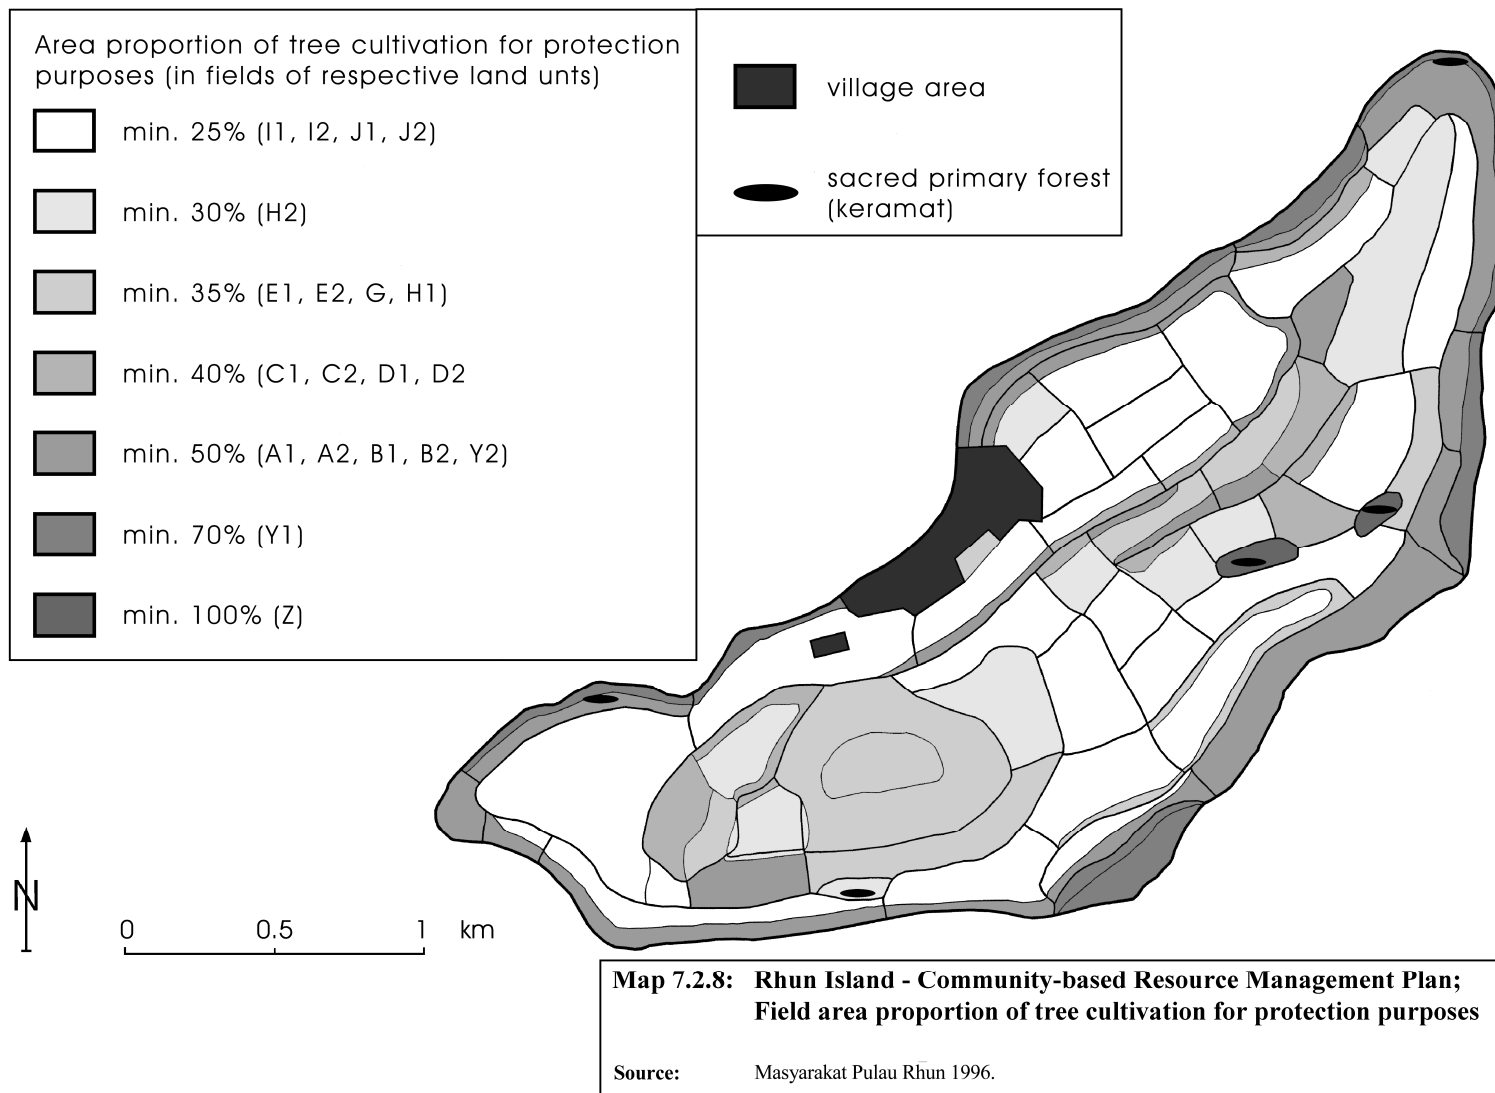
Area proportion of tree cultivation for protection purposes (in fields of respective land unts)

min. 25% (I1, I2, J1, J2)

min. 30% (H2)

min. 35% (E1, E2, G, H1)

min. 40% (C1, C2, D1, D2)

min. 50% (A1, A2, B1, B2, Y2)

min. 70% (Y1)

min. 100% (Z)

village area

sacred primary forest (keramat)

N

0 0.5 1 km

Map 7.2.8: Rhun Island - Community-based Resource Management Plan; Field area proportion of tree cultivation for protection purposes

Source: Masyarakat Pulau Rhun 1996.